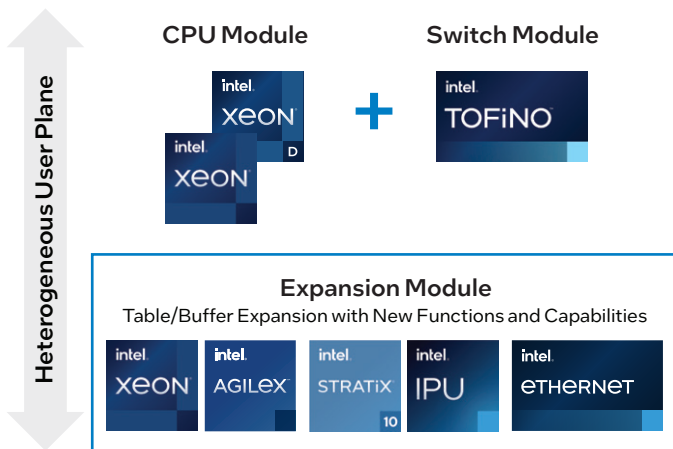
Heterogeneous User Plane

CPU Module

intel. XEON D

intel. XEON

Switch Module

intel. TOFINO

Expansion Module

Table/Buffer Expansion with New Functions and Capabilities

intel. XEON

intel. AGILEX

intel. STRATIX 10

intel. IPU

intel. ETHERNET